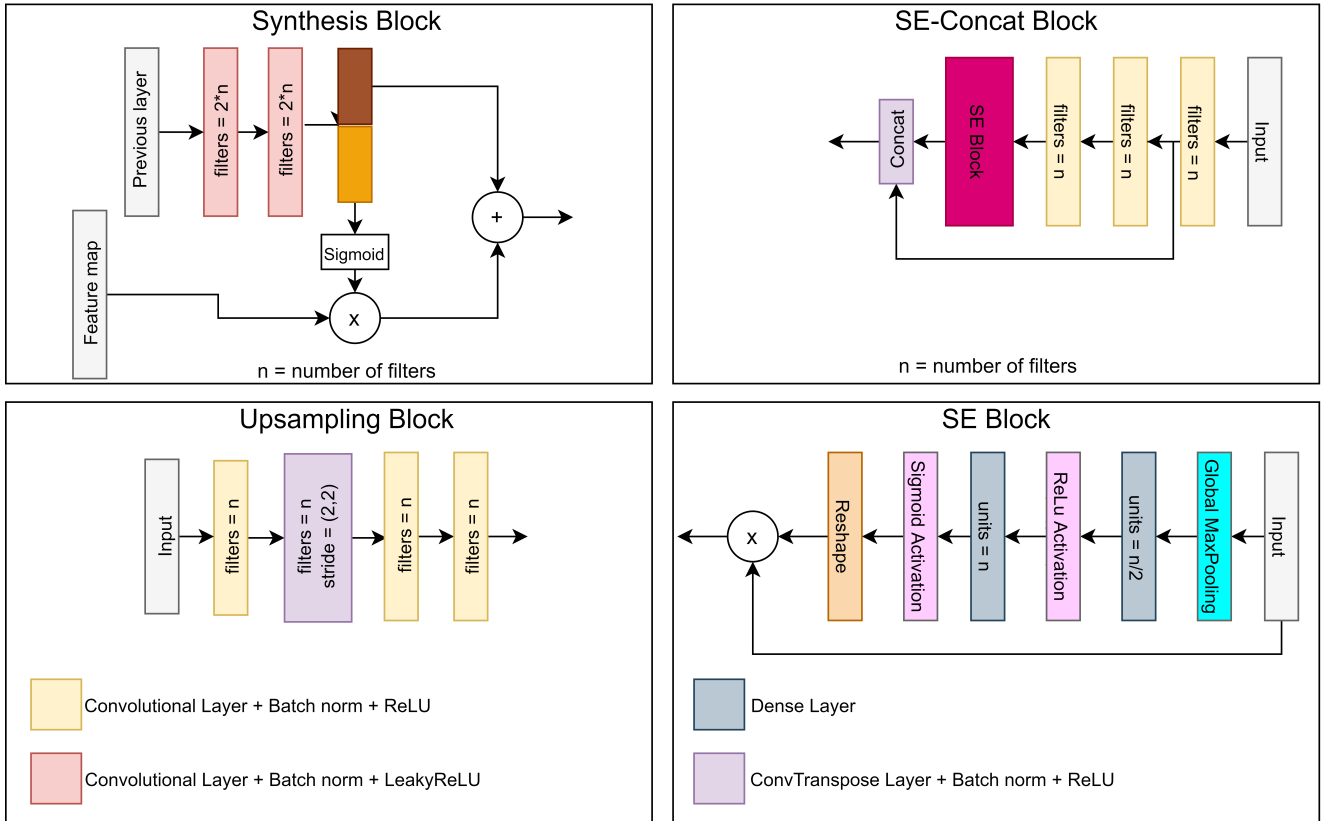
Synthesis Block

Previous layer

filters = 2*n

filters = 2*n

Sigmoid

+

Feature map

x

n = number of filters

SE-Concat Block

Concat

SE Block

filters = n

filters = n

filters = n

Input

n = number of filters

Upsampling Block

Input

filters = n

filters = n stride = (2,2)

filters = n

filters = n

Convolutional Layer + Batch norm + ReLU

Convolutional Layer + Batch norm + LeakyReLU

SE Block

x

Reshape

Sigmoid Activation

units = n

ReLu Activation

units = n/2

Global MaxPooling

Input

Dense Layer

ConvTranspose Layer + Batch norm + ReLU